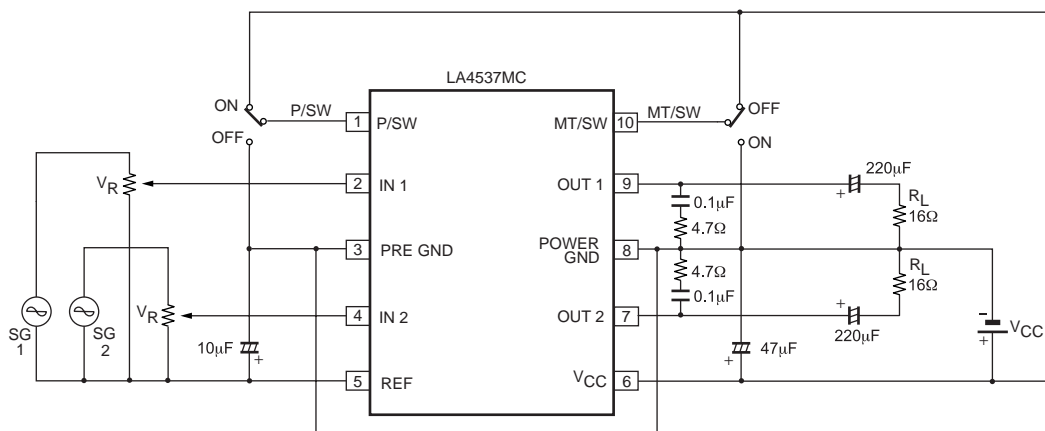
LA4537MC

ON
P/SW
1 P/SW
OFF

MT/SW 10 MT/SW
OFF
ON

$V_R$
2 IN 1
OUT 1 9
220μF
+
0.1μF
4.7Ω
$R_L$
16Ω

3 PRE GND
POWER GND 8
4.7Ω
0.1μF
$R_L$
16Ω

SG 1
SG 2
$V_R$
4 IN 2
OUT 2 7
+
220μF
$V_{CC}$
+

10μF
+
47μF
+
5 REF
$V_{CC}$ 6